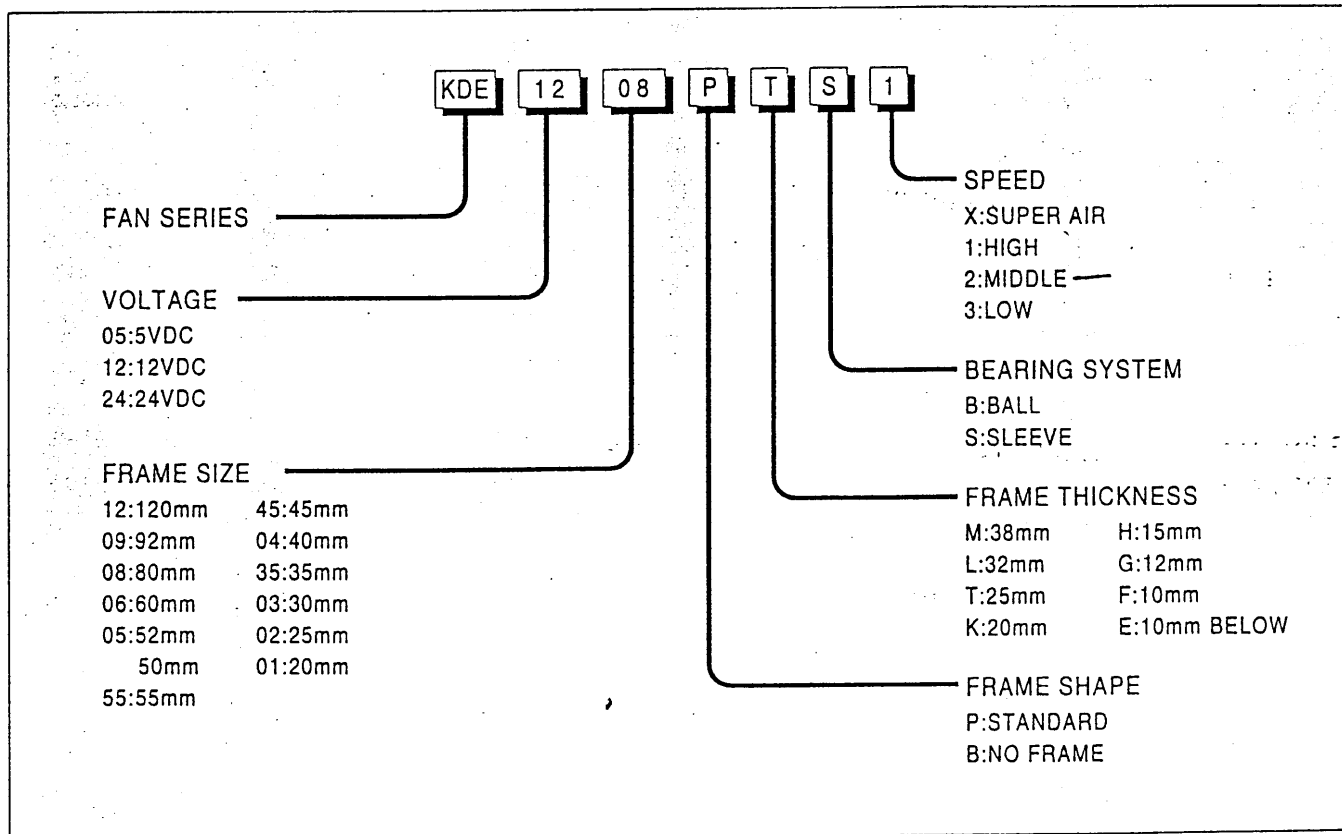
KDE 12 08 P T S 1

FAN SERIES

VOLTAGE
05:5VDC
12:12VDC
24:24VDC

FRAME SIZE
12:120mm
09:92mm
08:80mm
06:60mm
05:52mm
50mm
55:55mm

45:45mm
04:40mm
35:35mm
03:30mm
02:25mm
01:20mm

SPEED
X:SUPER AIR
1:HIGH
2:MIDDLE
3:LOW

BEARING SYSTEM
B:BALL
S:SLEEVE

FRAME THICKNESS
M:38mm
L:32mm
T:25mm
K:20mm

H:15mm
G:12mm
F:10mm
E:10mm BELOW

FRAME SHAPE
P:STANDARD
B:NO FRAME